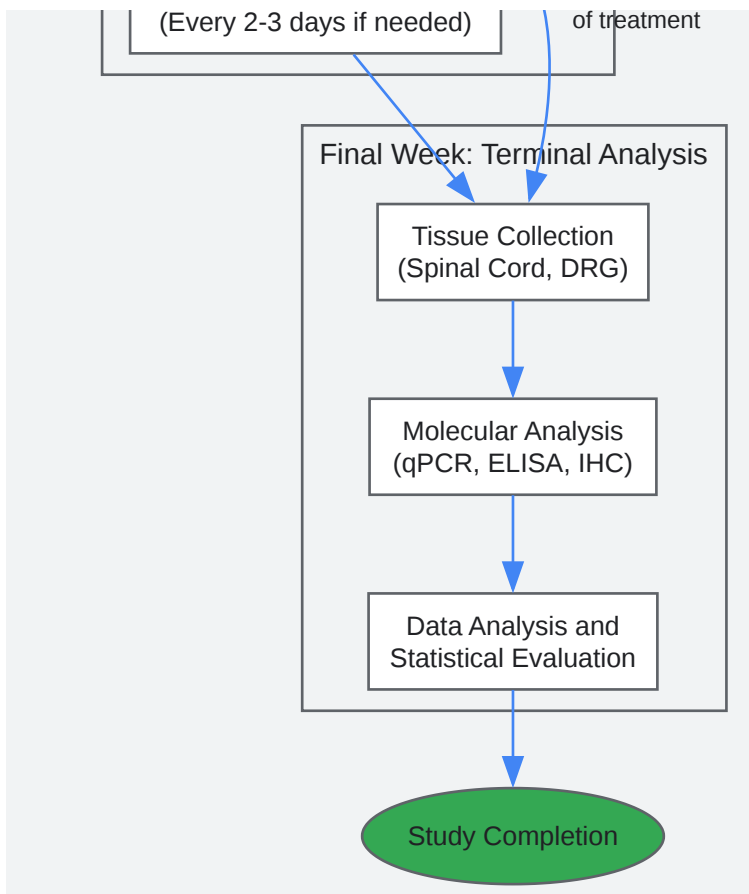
(Every 2-3 days if needed)

of treatment

Final Week: Terminal Analysis

Tissue Collection (Spinal Cord, DRG)

Molecular Analysis (qPCR, ELISA, IHC)

Data Analysis and Statistical Evaluation

Study Completion